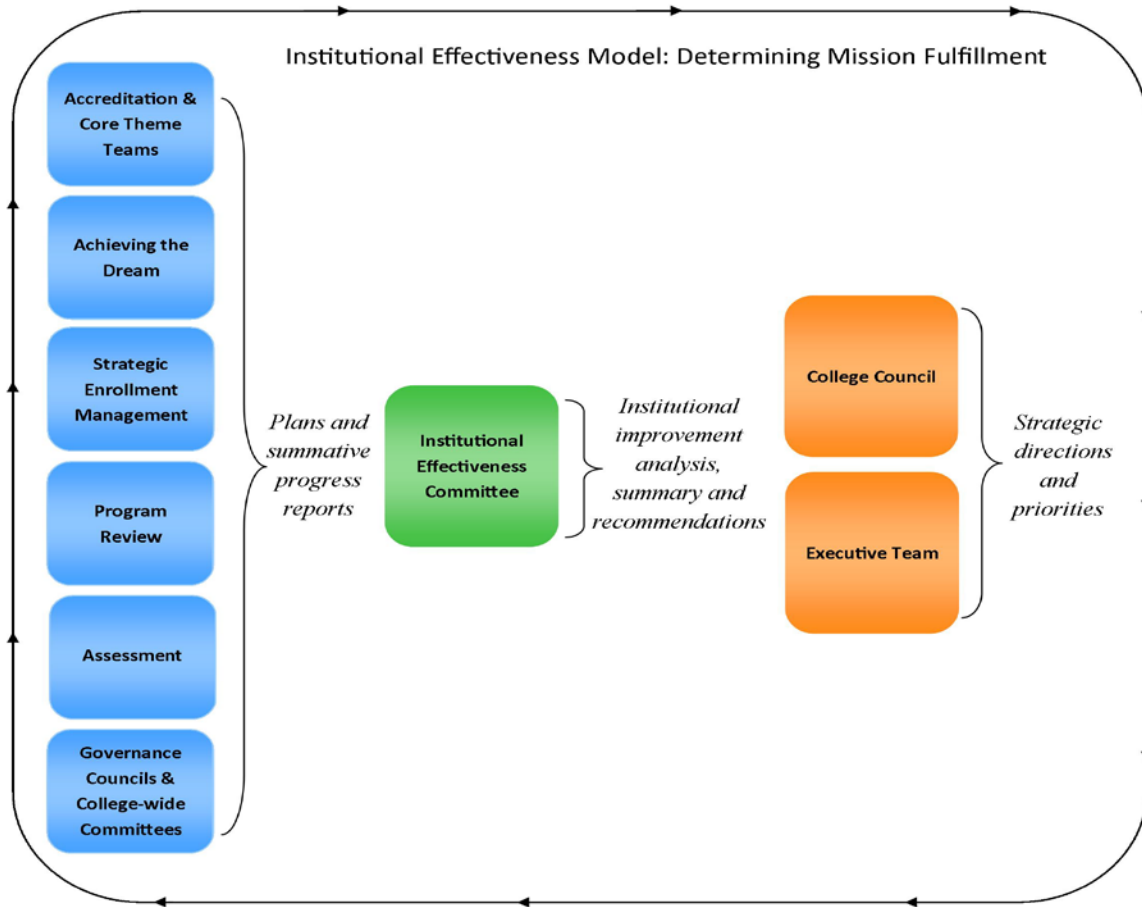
Institutional Effectiveness Model: Determining Mission Fulfillment

Accreditation & Core Theme Teams

Achieving the Dream

Strategic Enrollment Management

Program Review

Assessment

Governance Councils & College-wide Committees

Plans and summative progress reports

Institutional Effectiveness Committee

Institutional improvement analysis, summary and recommendations

College Council

Executive Team

Strategic directions and priorities